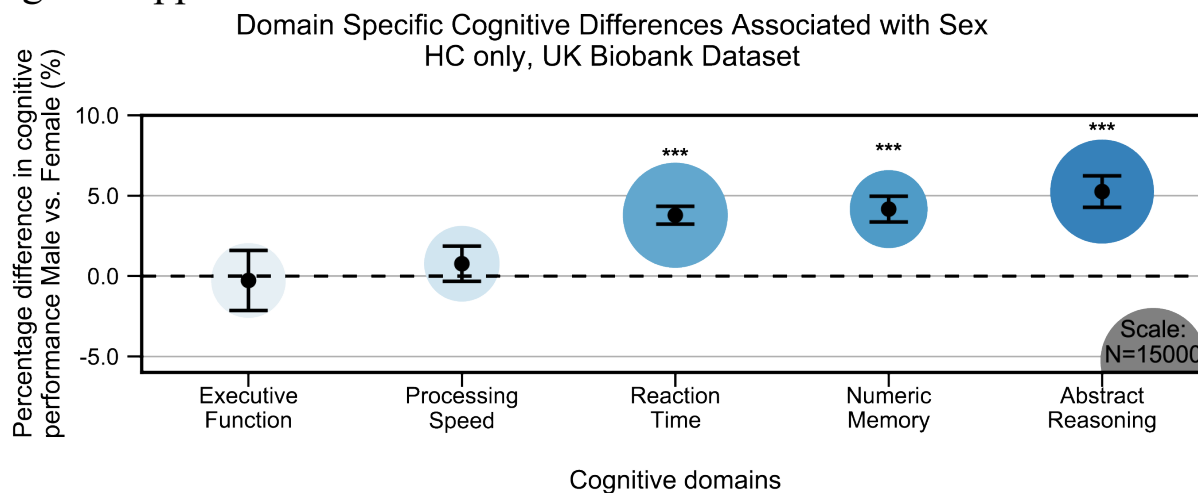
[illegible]

Domain Specific Cognitive Differences Associated with Sex
HC only, UK Biobank Dataset

Percentage difference in cognitive performance Male vs. Female (%)

10.0
5.0
0.0
-5.0

***
***
***

Scale: N=15000

Executive Function
Processing Speed
Reaction Time
Numeric Memory
Abstract Reasoning

Cognitive domains